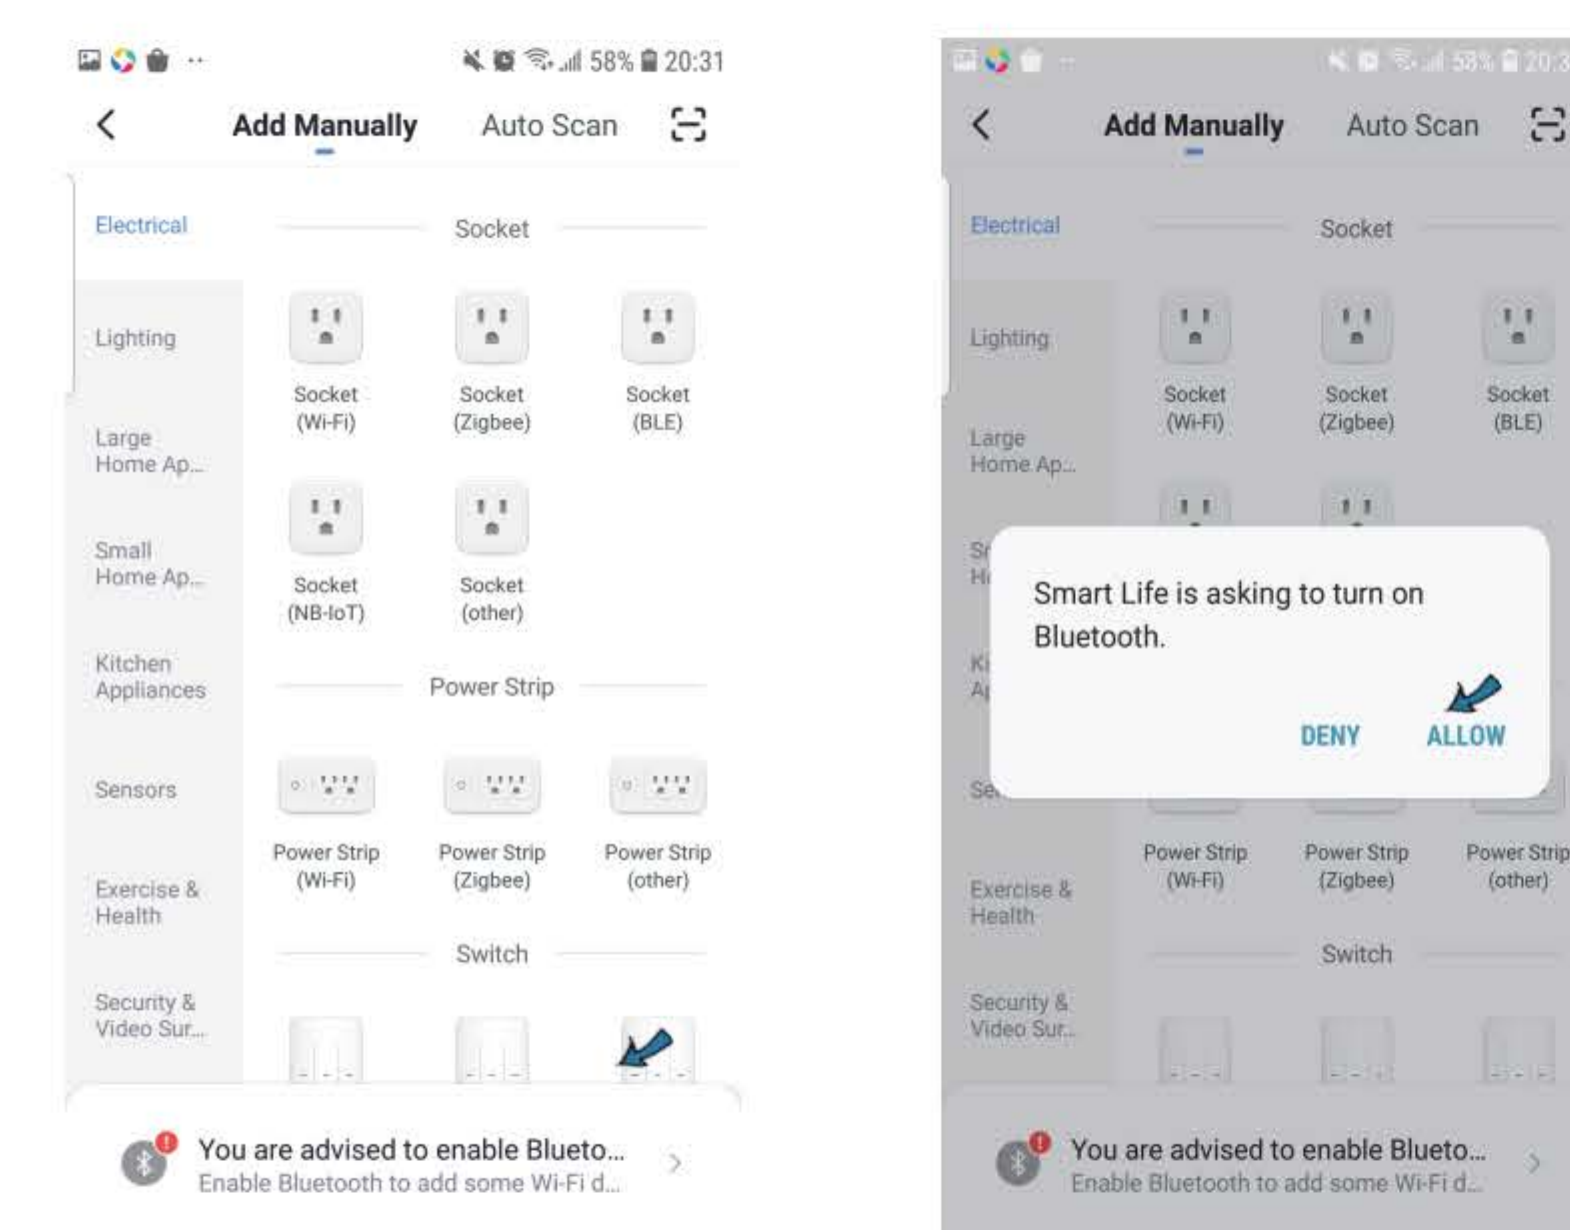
58% 20:31

Add Manually Auto Scan

Electrical

Lighting

Large Home Ap...

Small Home Ap...

Kitchen Appliances

Sensors

Exercise & Health

Security & Video Sur...

Socket

Socket (Wi-Fi)

Socket (Zigbee)

Socket (BLE)

Socket (NB-IoT)

Socket (other)

Power Strip

Power Strip (Wi-Fi)

Power Strip (Zigbee)

Power Strip (other)

Switch

You are advised to enable Blueto...
Enable Bluetooth to add some Wi-Fi d...

58% 20:3

Add Manually Auto Scan

Electrical

Lighting

Large Home Ap...

Socket

Socket (Wi-Fi)

Socket (Zigbee)

Socket (BLE)

Smart Life is asking to turn on Bluetooth.

DENY ALLOW

Power Strip (Wi-Fi)

Power Strip (Zigbee)

Power Strip (other)

Exercise & Health

Switch

Security & Video Sur...

You are advised to enable Blueto...
Enable Bluetooth to add some Wi-Fi d...